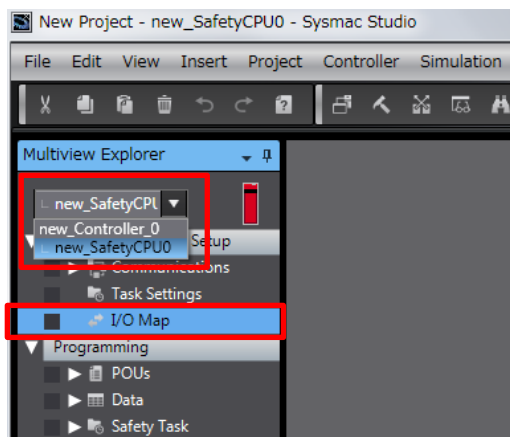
New Project - new_SafetyCPU0 - Sysmac Studio

File Edit View Insert Project Controller Simulation

Multiview Explorer

new_SafetyCPU

new_Controller_0
new_SafetyCPU0

Setup

Communications

Task Settings

I/O Map

Programming

POUs

Data

Safety Task